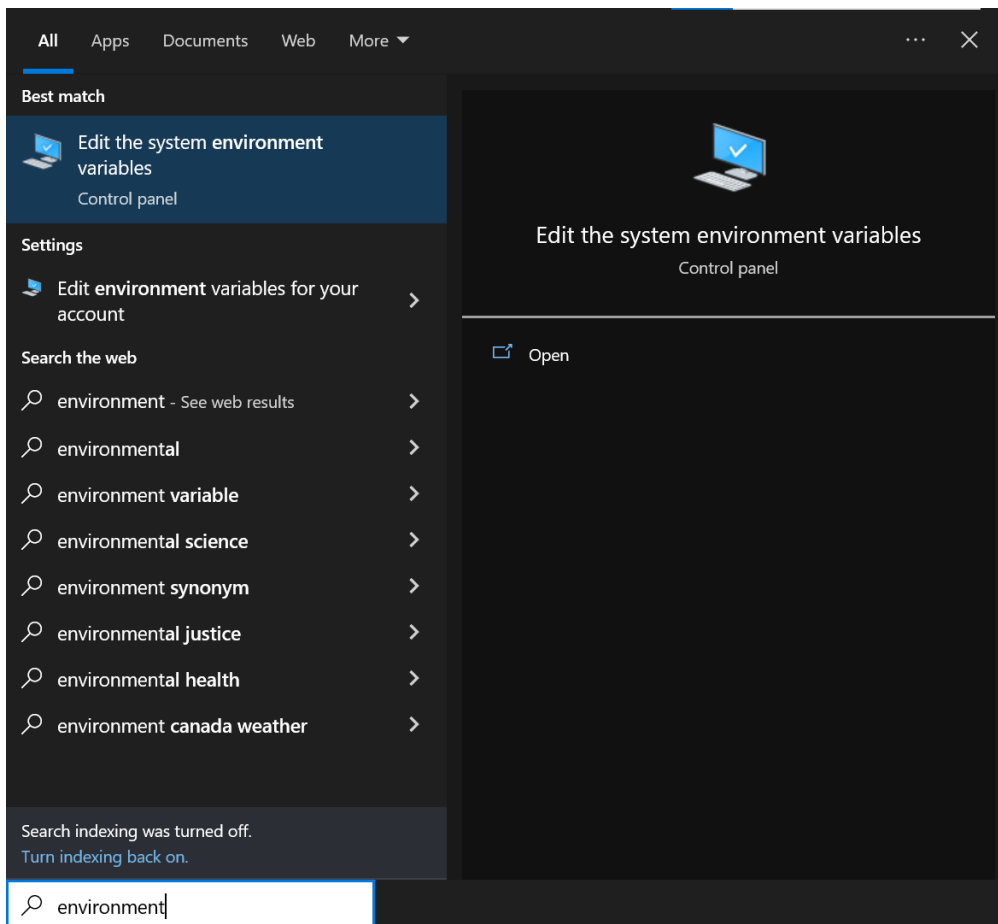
All Apps Documents Web More

Best match

Edit the system environment variables
Control panel

Settings

Edit environment variables for your account

Search the web

environment - See web results

environmental

environment variable

environmental science

environment synonym

environmental justice

environmental health

environment canada weather

Search indexing was turned off.
Turn indexing back on.

environment

Edit the system environment variables
Control panel

Open